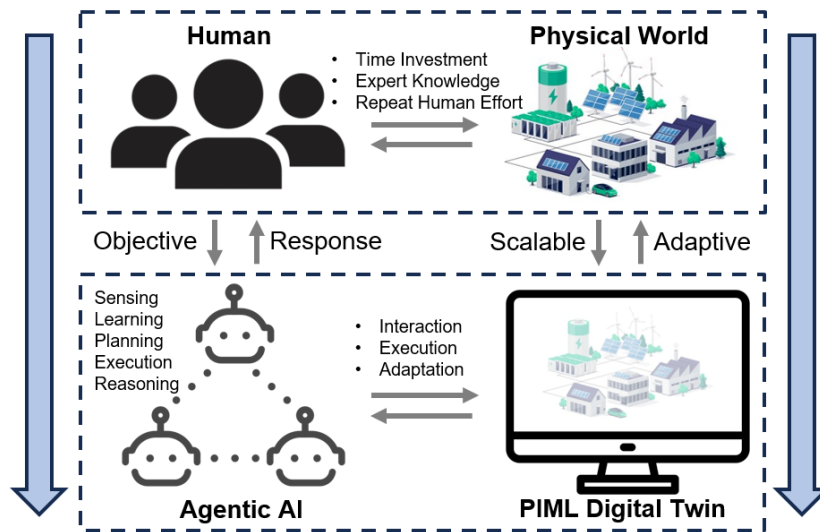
Human

Physical World

- Time Investment
- Expert Knowledge
- Repeat Human Effort

Objective

Response

Scalable

Adaptive

Sensing
Learning
Planning
Execution
Reasoning

- Interaction
- Execution
- Adaptation

Agentic AI

PIML Digital Twin